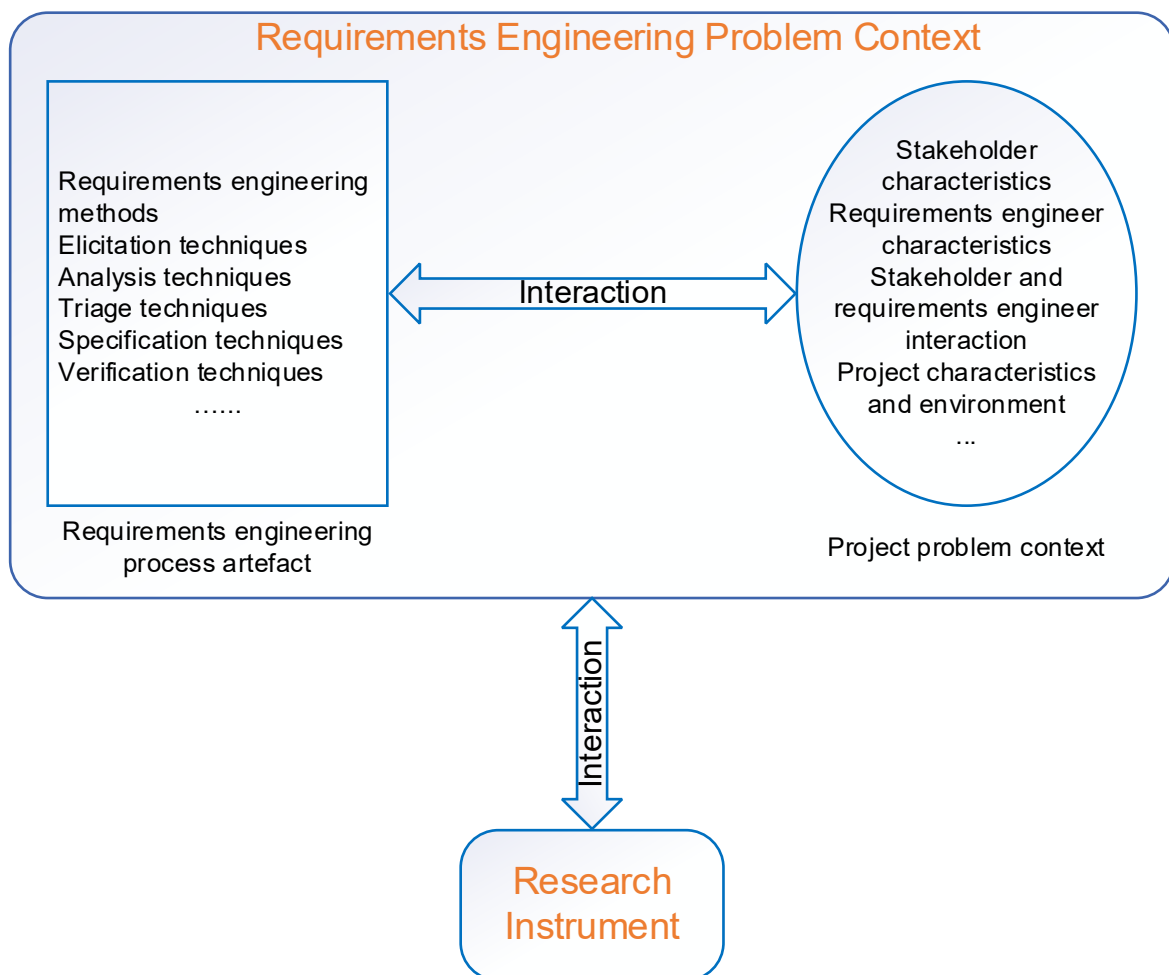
Requirements Engineering Problem Context

Requirements engineering methods
Elicitation techniques
Analysis techniques
Triage techniques
Specification techniques
Verification techniques
……

Requirements engineering process artefact

Interaction

Stakeholder characteristics
Requirements engineer characteristics
Stakeholder and requirements engineer interaction
Project characteristics and environment
...

Project problem context

Interaction

Research Instrument